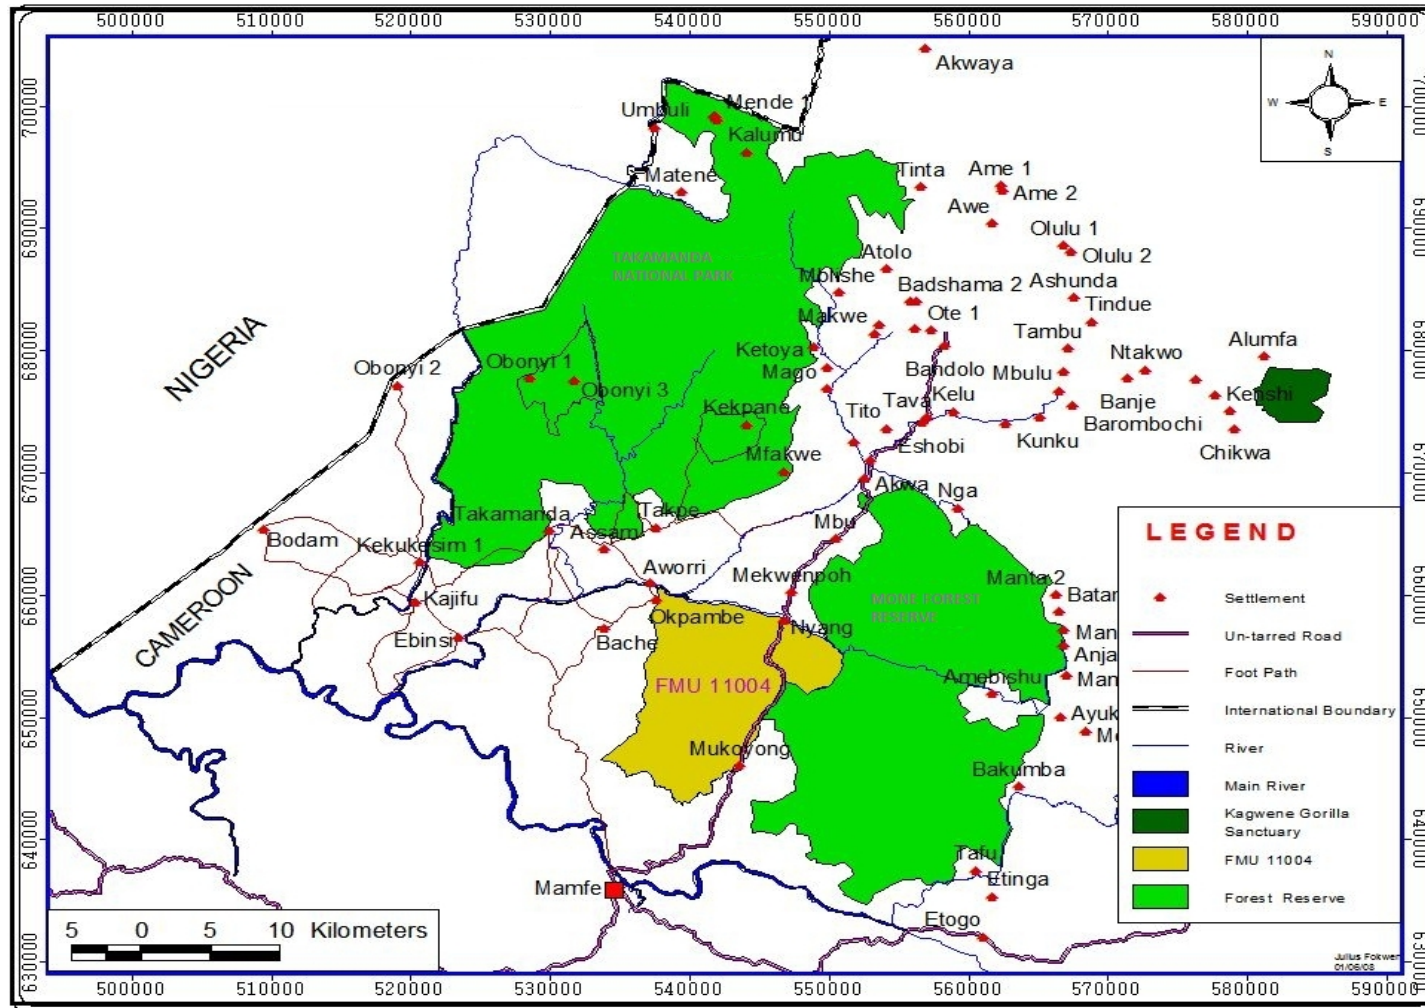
500000 510000 520000 530000 540000 550000 560000 570000 580000 590000

700000
690000
680000
670000
660000
650000
640000
630000

N
W E
S

Akwaya
Mende 1
Umbuli
Kalumu
Matene
Tinta
Ame 1
Ame 2
Awe
Olulu 1
Olulu 2
TAKAMANDA NATIONAL PARK
Atolo
Mbinshe
Badshama 2
Ashunda
Tindue
Makwe
Ote 1
Tambu
Alumfa
NIGERIA
Obonyi 2
Obonyi 1
Obonyi 3
Ketoya
Mago
Bandolo
Mbulu
Ntakwo
Kenshi
Kekpane
Tito
Tava
Kelu
Banje
Barombochi
Kunku
Chikwa
Eshobi
Mfakwe
Akwa
Nga
Takamanda
Takpe
Bodam
Kekukesim 1
Assam
Mbu
CAMEROON
Aworri
Mekwenpoh
Manta 2
Batan
Kajifu
Okpambe
Nyang
MONE FOREST RESERVE
Man
Ebinsi
Bache
Anja
Man
FMU 11004
Amebishu
Ayuk
M
Mukonyong
Bakumba
Tafu
Etinga
Mamfe
Etogo

LEGEND
Settlement
Un-tarred Road
Foot Path
International Boundary
River
Main River
Kagwene Gorilla Sanctuary
FMU 11004
Forest Reserve

5 0 5 10 Kilometers

Julius Fokwen
01/06/08